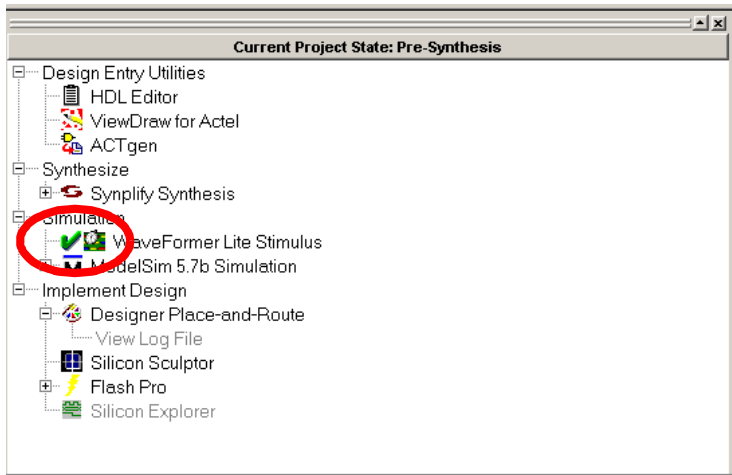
Current Project State: Pre-Synthesis

Design Entry Utilities
HDL Editor
ViewDraw for Actel
ACTgen
Synthesize
Synplify Synthesis
Simulation
WaveFormer Lite Stimulus
ModelSim 5.7b Simulation
Implement Design
Designer Place-and-Route
View Log File
Silicon Sculptor
Flash Pro
Silicon Explorer